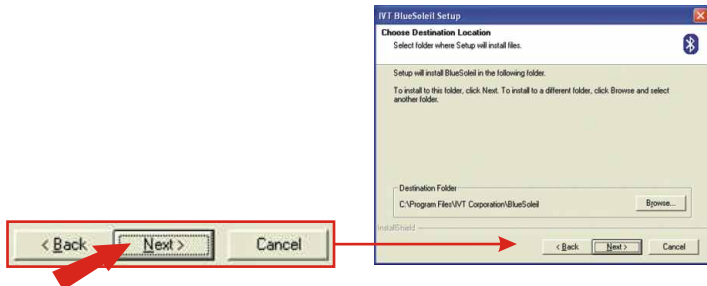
< Back
Next >
Cancel

IVT BlueSoleil Setup
Choose Destination Location
Select folder where Setup will install files.

Setup will install BlueSoleil in the following folder.

To install to this folder, click Next. To install to a different folder, click Browse and select another folder.

Destination Folder
C:\Program Files\IVT Corporation\BlueSoleil
Browse...

InstallShield
< Back
Next >
Cancel